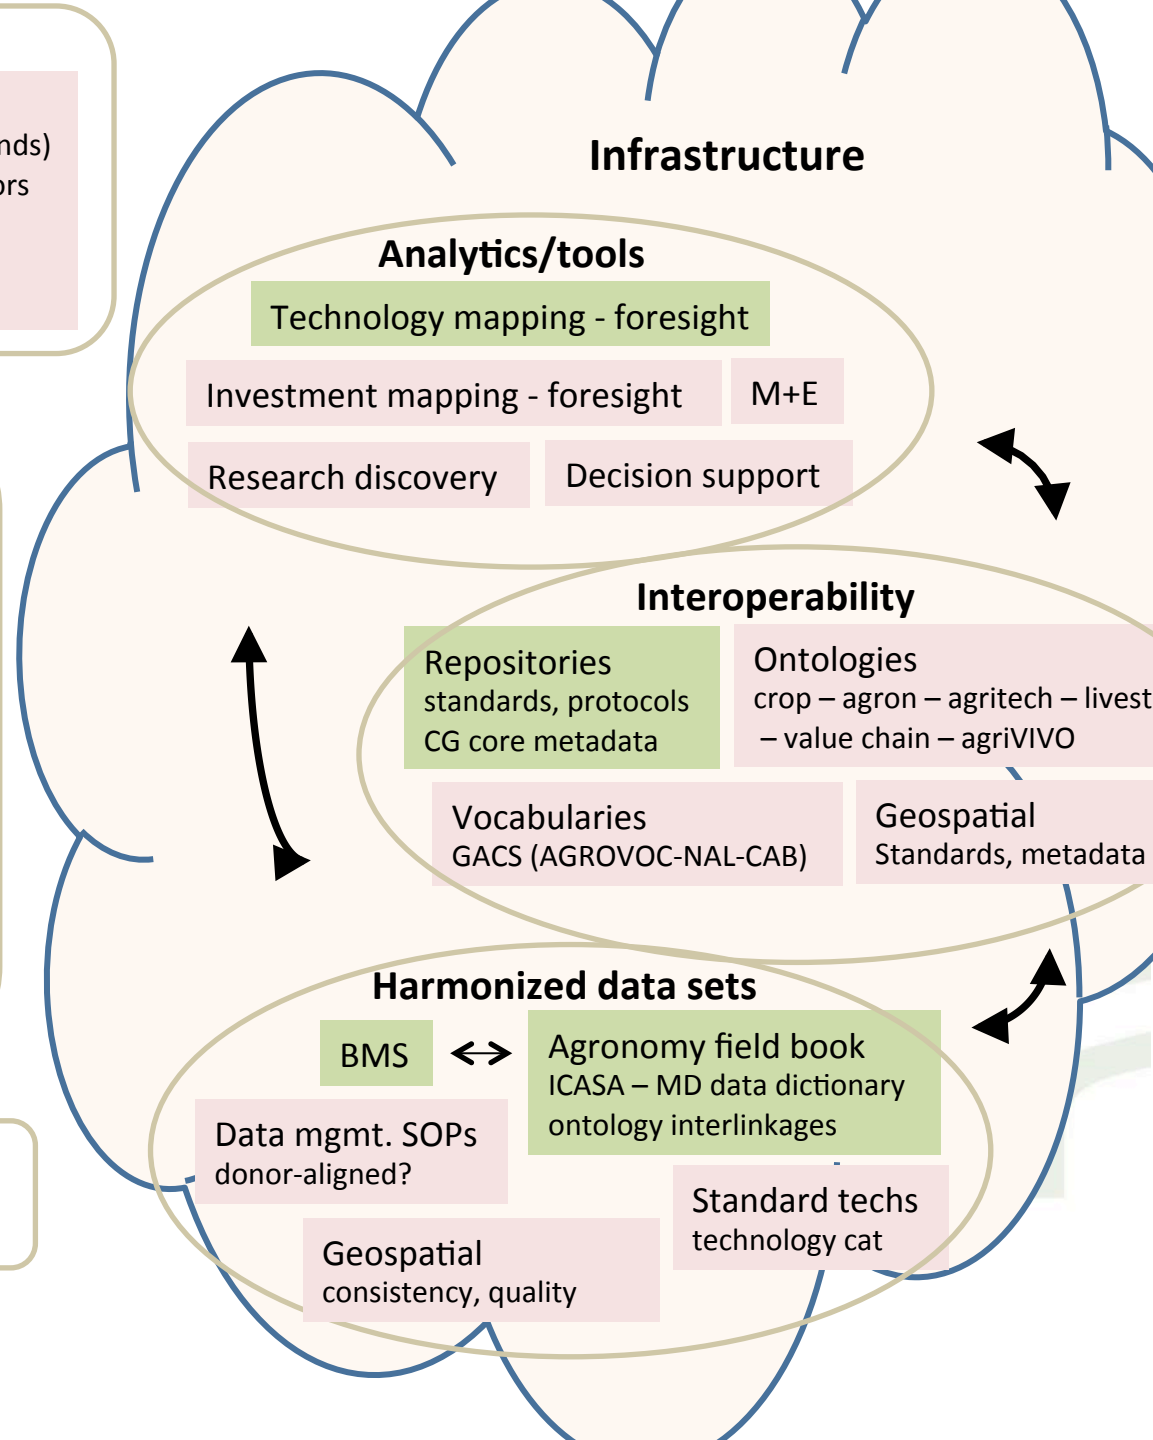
nds)
ors

Infrastructure

Analytics/tools

Technology mapping - foresight

Investment mapping - foresight

M+E

Research discovery

Decision support

Interoperability

Repositories
standards, protocols
CG core metadata

Ontologies
crop – agron – agritech – livest
– value chain – agriVIVO

Vocabularies
GACS (AGROVOC-NAL-CAB)

Geospatial
Standards, metadata

Harmonized data sets

BMS

Agronomy field book
ICASA – MD data dictionary
ontology interlinkages

Data mgmt. SOPs
donor-aligned?

Standard techs
technology cat

Geospatial
consistency, quality